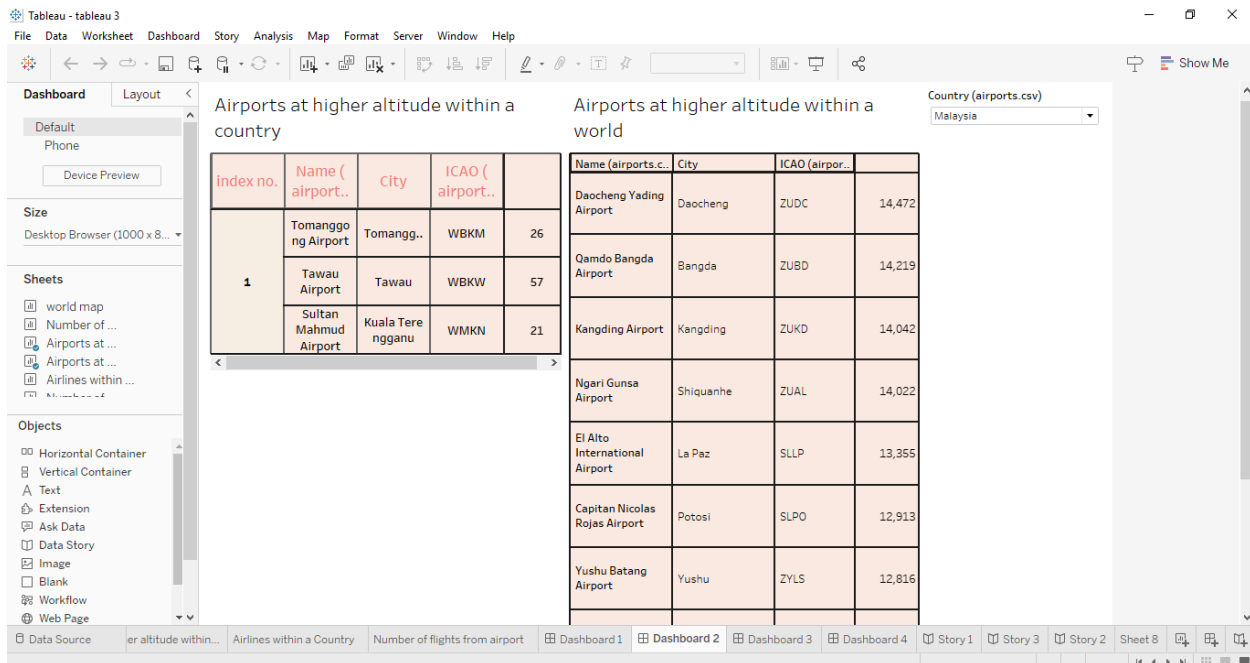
Tableau - tableau 3

File Data Worksheet Dashboard Story Analysis Map Format Server Window Help

Show Me

Dashboard Layout

Default
Phone
Device Preview

Size
Desktop Browser (1000 x 8...

Sheets
world map
Number of ...
Airports at ...
Airports at ...
Airlines within ...
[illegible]

Objects
Horizontal Container
Vertical Container
Text
Extension
Ask Data
Data Story
Image
Blank
Workflow
Web Page

Airports at higher altitude within a country

| index no. | Name ( airport.. | City | ICAO ( airport.. | |
|---|---|---|---|---|
| 1 | Tomanggong Airport | Tomangg.. | WBKM | 26 |
| | Tawau Airport | Tawau | WBKW | 57 |
| | Sultan Mahmud Airport | Kuala Terengganu | WMKN | 21 |

Airports at higher altitude within a world

| Name (airports.c.. | City | ICAO (airpor.. | |
|---|---|---|---|
| Daocheng Yading Airport | Daocheng | ZUDC | 14,472 |
| Qamdo Bangda Airport | Bangda | ZUBD | 14,219 |
| Kangding Airport | Kangding | ZUKD | 14,042 |
| Ngari Gunsa Airport | Shiquanhe | ZUAL | 14,022 |
| El Alto International Airport | La Paz | SLLP | 13,355 |
| Capitan Nicolas Rojas Airport | Potosi | SLPO | 12,913 |
| Yushu Batang Airport | Yushu | ZYLS | 12,816 |

Country (airports.csv)
Malaysia

Data Source | er altitude within... | Airlines within a Country | Number of flights from airport | Dashboard 1 | Dashboard 2 | Dashboard 3 | Dashboard 4 | Story 1 | Story 3 | Story 2 | Sheet 8